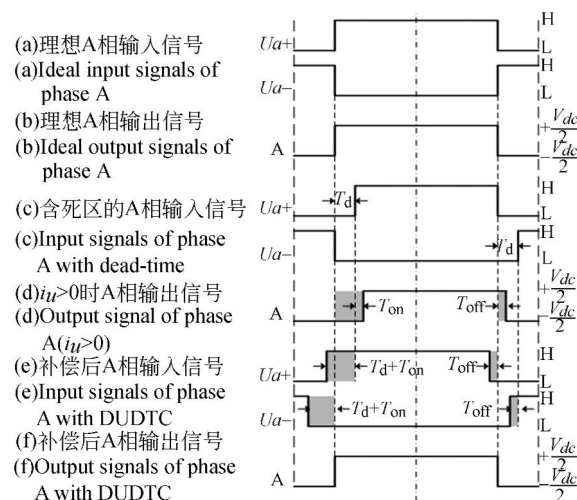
(a)理想A相输入信号
(a)Ideal input signals of phase A
(b)理想A相输出信号
(b)Ideal output signals of phase A
(c)含死区的A相输入信号
(c)Input signals of phase A with dead-time
(d)$i_U$>0时A相输出信号
(d)Output signal of phase A($i_U$>0)
(e)补偿后A相输入信号
(e)Input signals of phase A with DUDTC
(f)补偿后A相输出信号
(f)Output signals of phase A with DUDTC

$U_{a+}$ H L
$U_{a-}$ H L
A $\frac{V_{dc}}{2}$ $-\frac{V_{dc}}{2}$
$U_{a+}$ $T_d$ H L
$U_{a-}$ $T_d$ H L
A $T_{on}$ $T_{off}$ $\frac{V_{dc}}{2}$ $-\frac{V_{dc}}{2}$
$U_{a+}$ $T_d+T_{on}$ $T_{off}$ H L
$U_{a-}$ $T_d+T_{on}$ $T_{off}$ H L
A $\frac{V_{dc}}{2}$ $-\frac{V_{dc}}{2}$